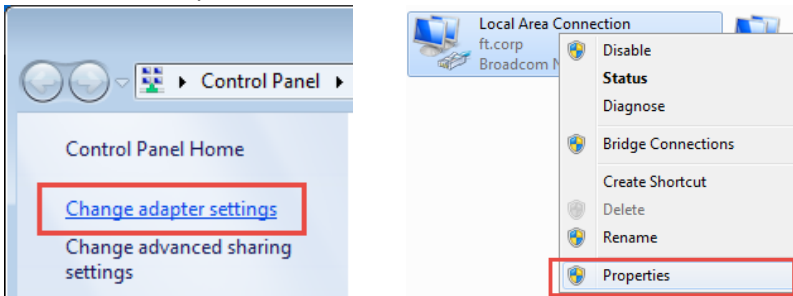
Control Panel

Control Panel Home

Change adapter settings

Change advanced sharing settings

Local Area Connection
ft.corp
Broadcom N

Disable
Status
Diagnose
Bridge Connections
Create Shortcut
Delete
Rename
Properties